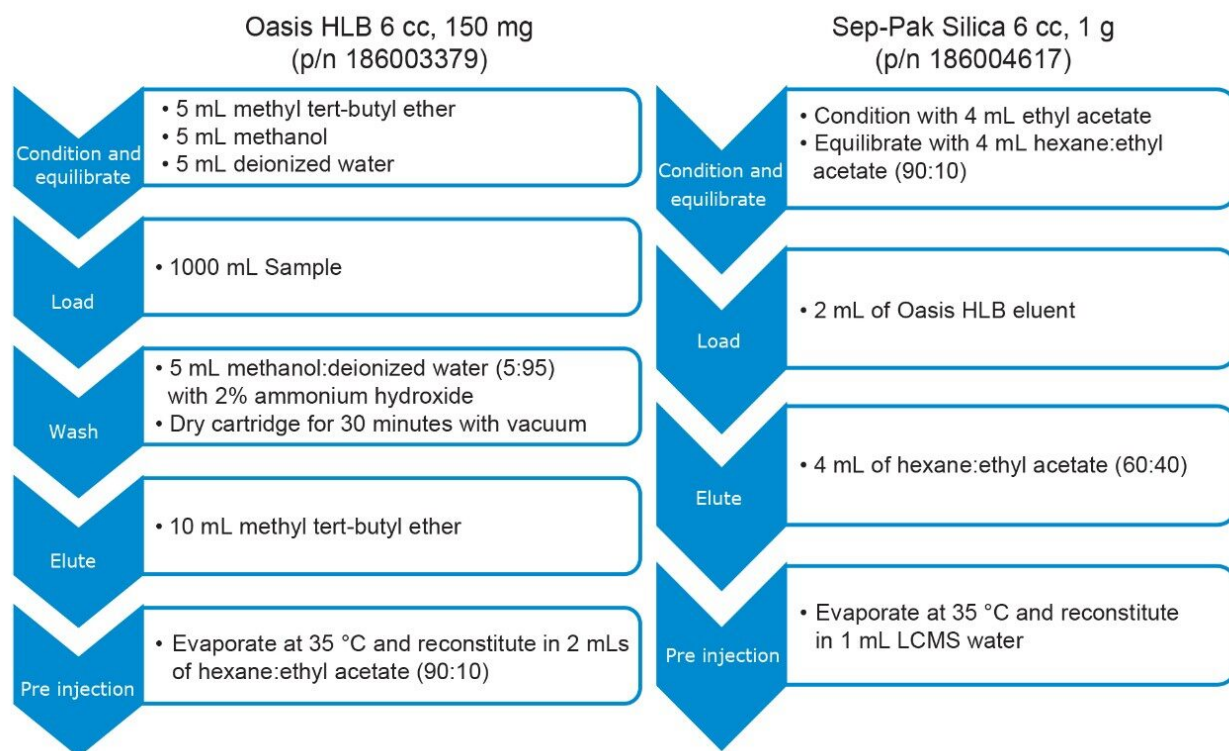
Oasis HLB 6 cc, 150 mg
(p/n 186003379)

Condition and equilibrate
• 5 mL methyl tert-butyl ether
• 5 mL methanol
• 5 mL deionized water

Load
• 1000 mL Sample

Wash
• 5 mL methanol:deionized water (5:95) with 2% ammonium hydroxide
• Dry cartridge for 30 minutes with vacuum

Elute
• 10 mL methyl tert-butyl ether

Pre injection
• Evaporate at 35 °C and reconstitute in 2 mLs of hexane:ethyl acetate (90:10)

Sep-Pak Silica 6 cc, 1 g
(p/n 186004617)

Condition and equilibrate
• Condition with 4 mL ethyl acetate
• Equilibrate with 4 mL hexane:ethyl acetate (90:10)

Load
• 2 mL of Oasis HLB eluent

Elute
• 4 mL of hexane:ethyl acetate (60:40)

Pre injection
• Evaporate at 35 °C and reconstitute in 1 mL LCMS water